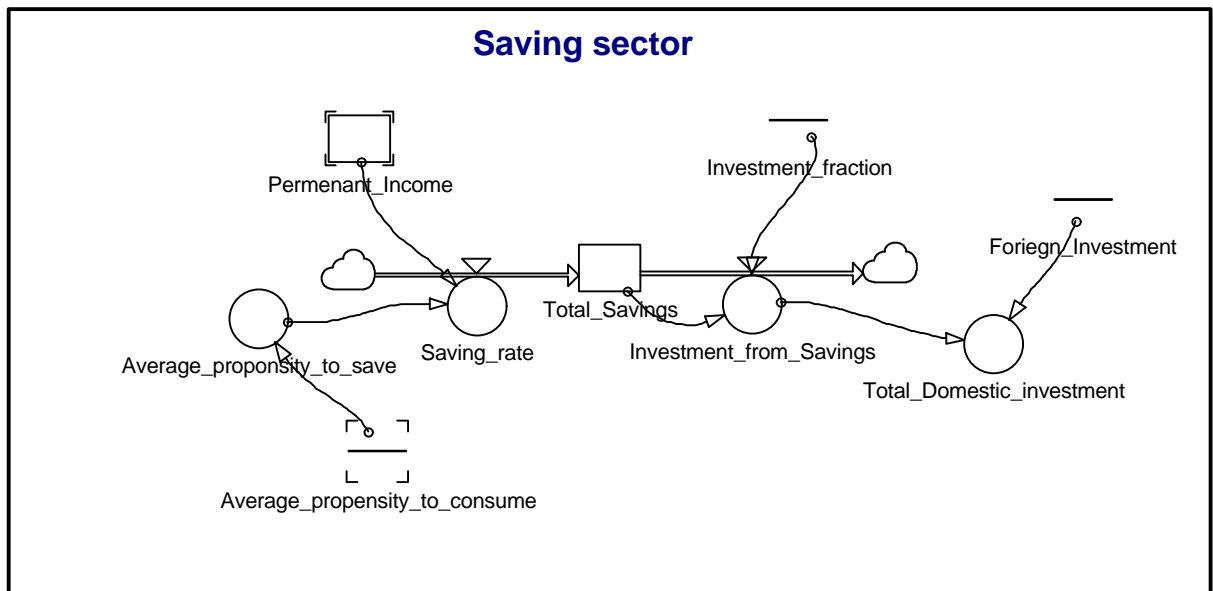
Saving sector

Permenant_Income

Investment_fraction

Foriegn_Investment

Total_Savings

Average_proponsity_to_save

Saving_rate

Investment_from_Savings

Total_Domestic_investment

Average_propensity_to_consume